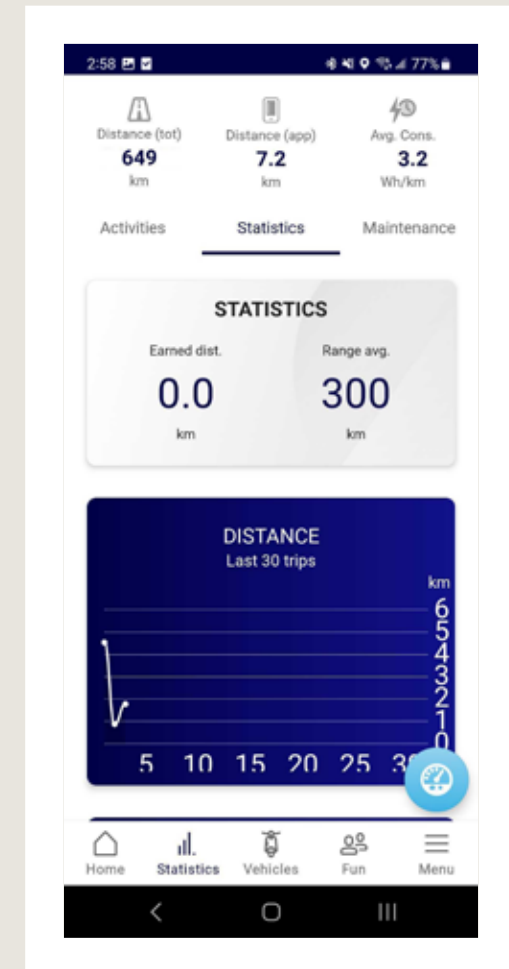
2:58

77%

Distance (tot)
649
km

Distance (app)
7.2
km

Avg. Cons.
3.2
Wh/km

Activities

Statistics

Maintenance

STATISTICS

Earned dist.
0.0
km

Range avg.
300
km

DISTANCE
Last 30 trips

km
6
5
4
3
2
1
0

5 10 15 20 25 3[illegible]

Home

Statistics

Vehicles

Fun

Menu